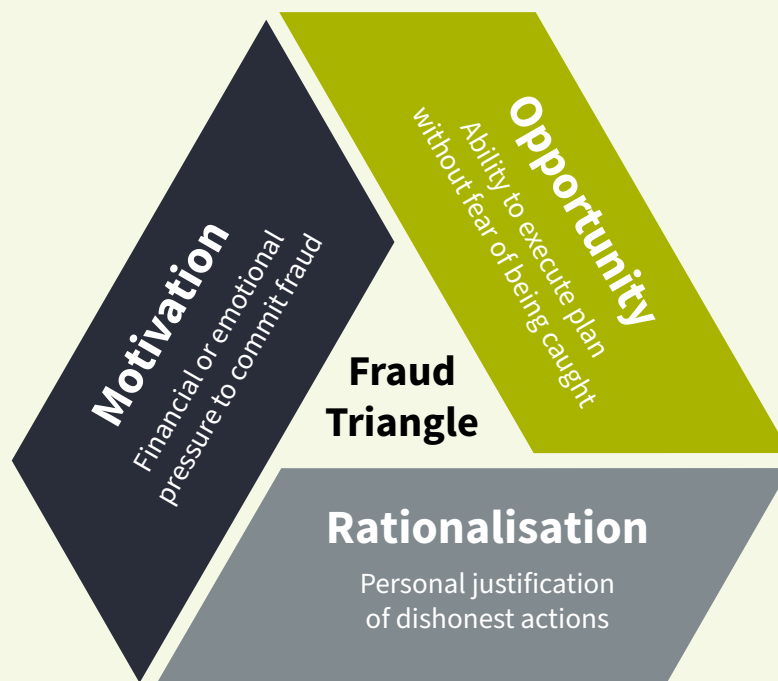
Motivation
Financial or emotional pressure to commit fraud

Opportunity
Ability to execute plan without fear of being caught

Fraud Triangle

Rationalisation
Personal justification of dishonest actions